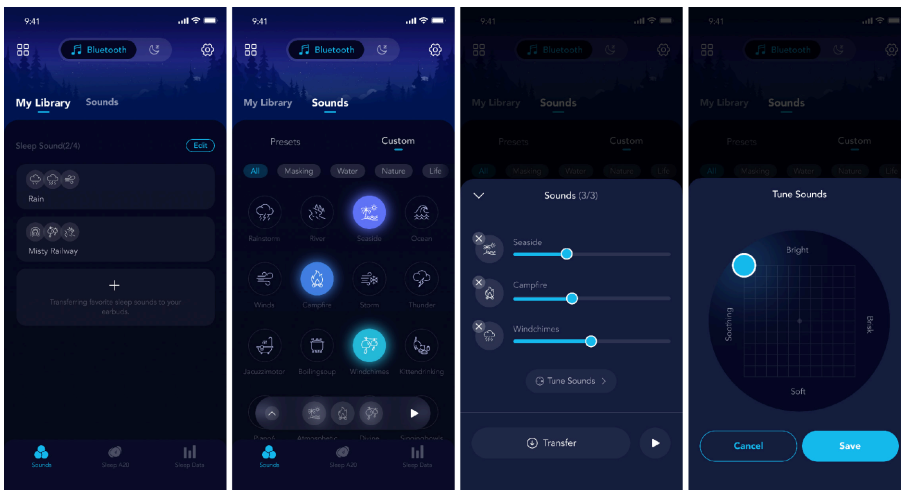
9:41

Bluetooth

My Library Sounds

Sleep Sound(2/4) Edit

Rain

Misty Railway

+

Transferring favorite sleep sounds to your earbuds.

Sounds Sleep A2D Sleep Data

9:41

Bluetooth

My Library Sounds

Presets Custom

All Masking Water Nature Life

Rainstorm River Seaside Ocean

Winds Campfire Storm Thunder

Jacuzzimotor Boilingsoup Windchimes Kittendrinking

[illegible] Atmospheric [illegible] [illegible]

Sounds Sleep A2D Sleep Data

9:41

Bluetooth

My Library Sounds

Presets Custom

All Masking Water Nature Life

Sounds (3/3)

Seaside

Campfire

Windchimes

Tune Sounds >

Transfer

9:41

Bluetooth

My Library Sounds

Presets Custom

Tune Sounds

Bright

Soothing

Brisk

Soft

Cancel Save